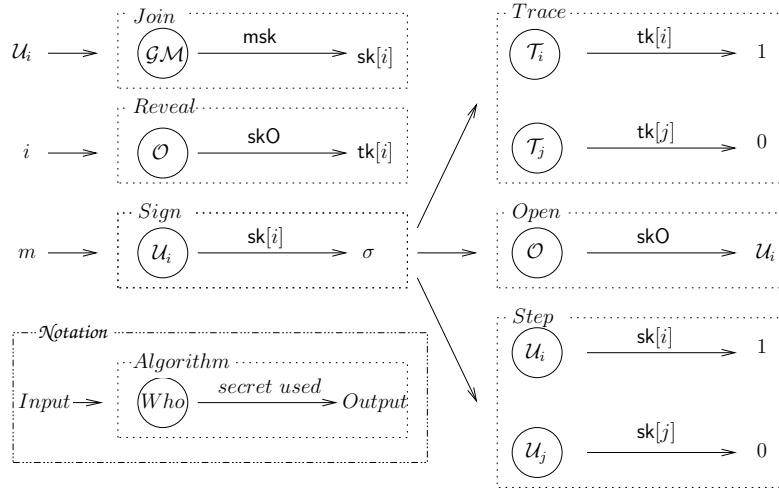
$\mathcal{U}_i$ → Join
$\mathcal{GM}$ msk → sk$[i]$

$i$ → Reveal
$\mathcal{O}$ skO → tk$[i]$

$m$ → Sign
$\mathcal{U}_i$ sk$[i]$ → $\sigma$

Notation
Input → Algorithm
Who secret used → Output

Trace
$\mathcal{T}_i$ tk$[i]$ → 1
$\mathcal{T}_j$ tk$[j]$ → 0

Open
$\mathcal{O}$ skO → $\mathcal{U}_i$

Step
$\mathcal{U}_i$ sk$[i]$ → 1
$\mathcal{U}_j$ sk$[j]$ → 0